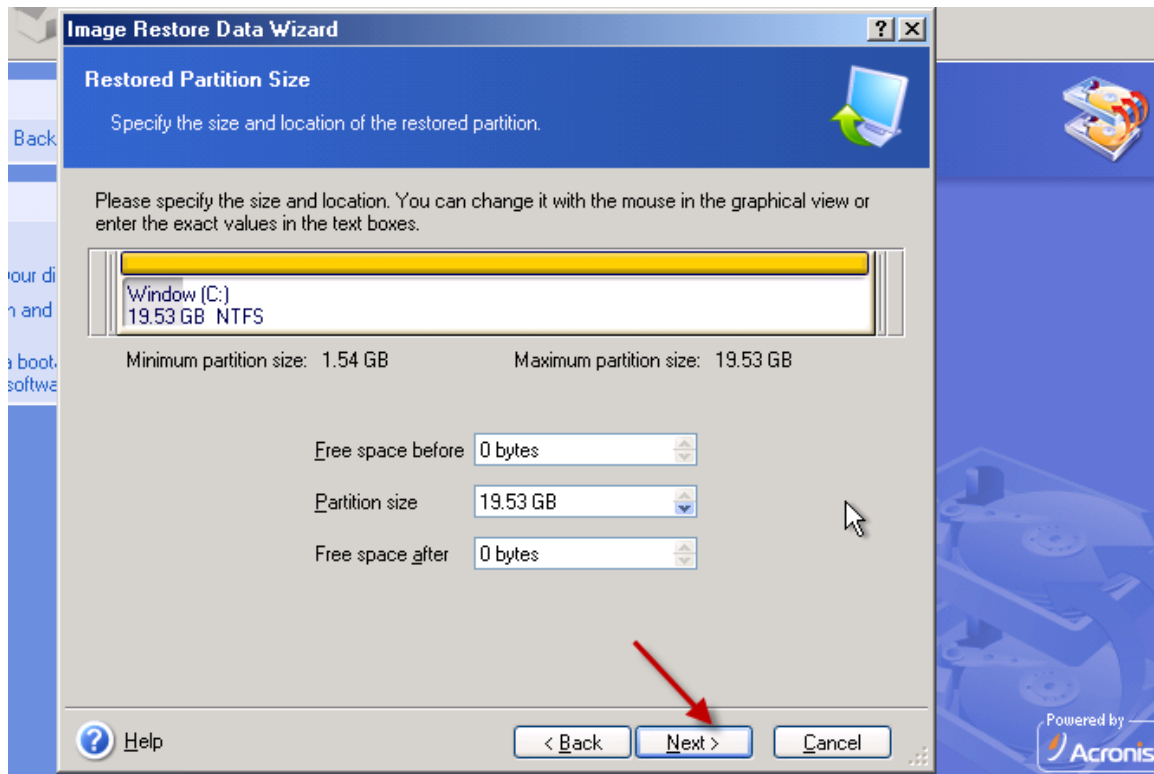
Image Restore Data Wizard

? X

Restored Partition Size

Specify the size and location of the restored partition.

Back

our di
n and
a boot
softwa

Please specify the size and location. You can change it with the mouse in the graphical view or enter the exact values in the text boxes.

Window (C:)
19.53 GB NTFS

Minimum partition size: 1.54 GB

Maximum partition size: 19.53 GB

Free space before | 0 bytes

Partition size | 19.53 GB

Free space after | 0 bytes

Help

< Back

Next >

Cancel

Powered by

Acronis